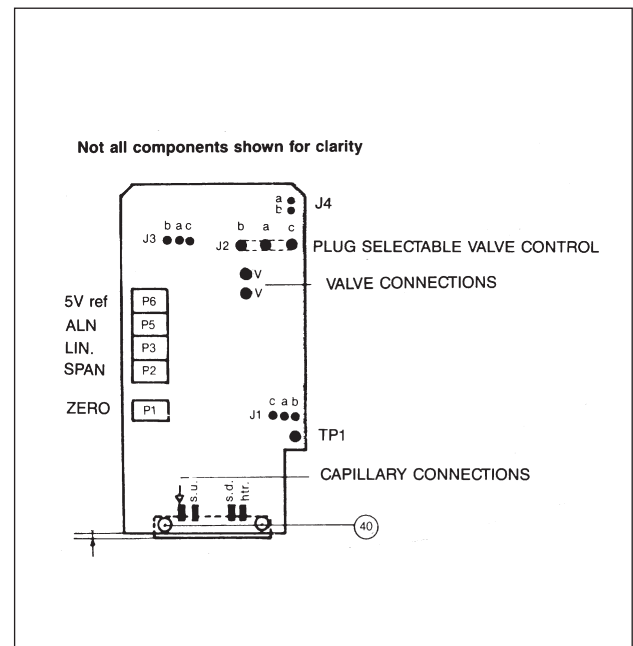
Not all components shown for clarity

a
b
J4

J3 b a c

J2 b a c

PLUG SELECTABLE VALVE CONTROL

V
V

VALVE CONNECTIONS

5V ref P6
ALN P5
LIN. P3
SPAN P2

ZERO P1

J1 c a b

TP1

CAPILLARY CONNECTIONS

s.u. s.d. htr.

40